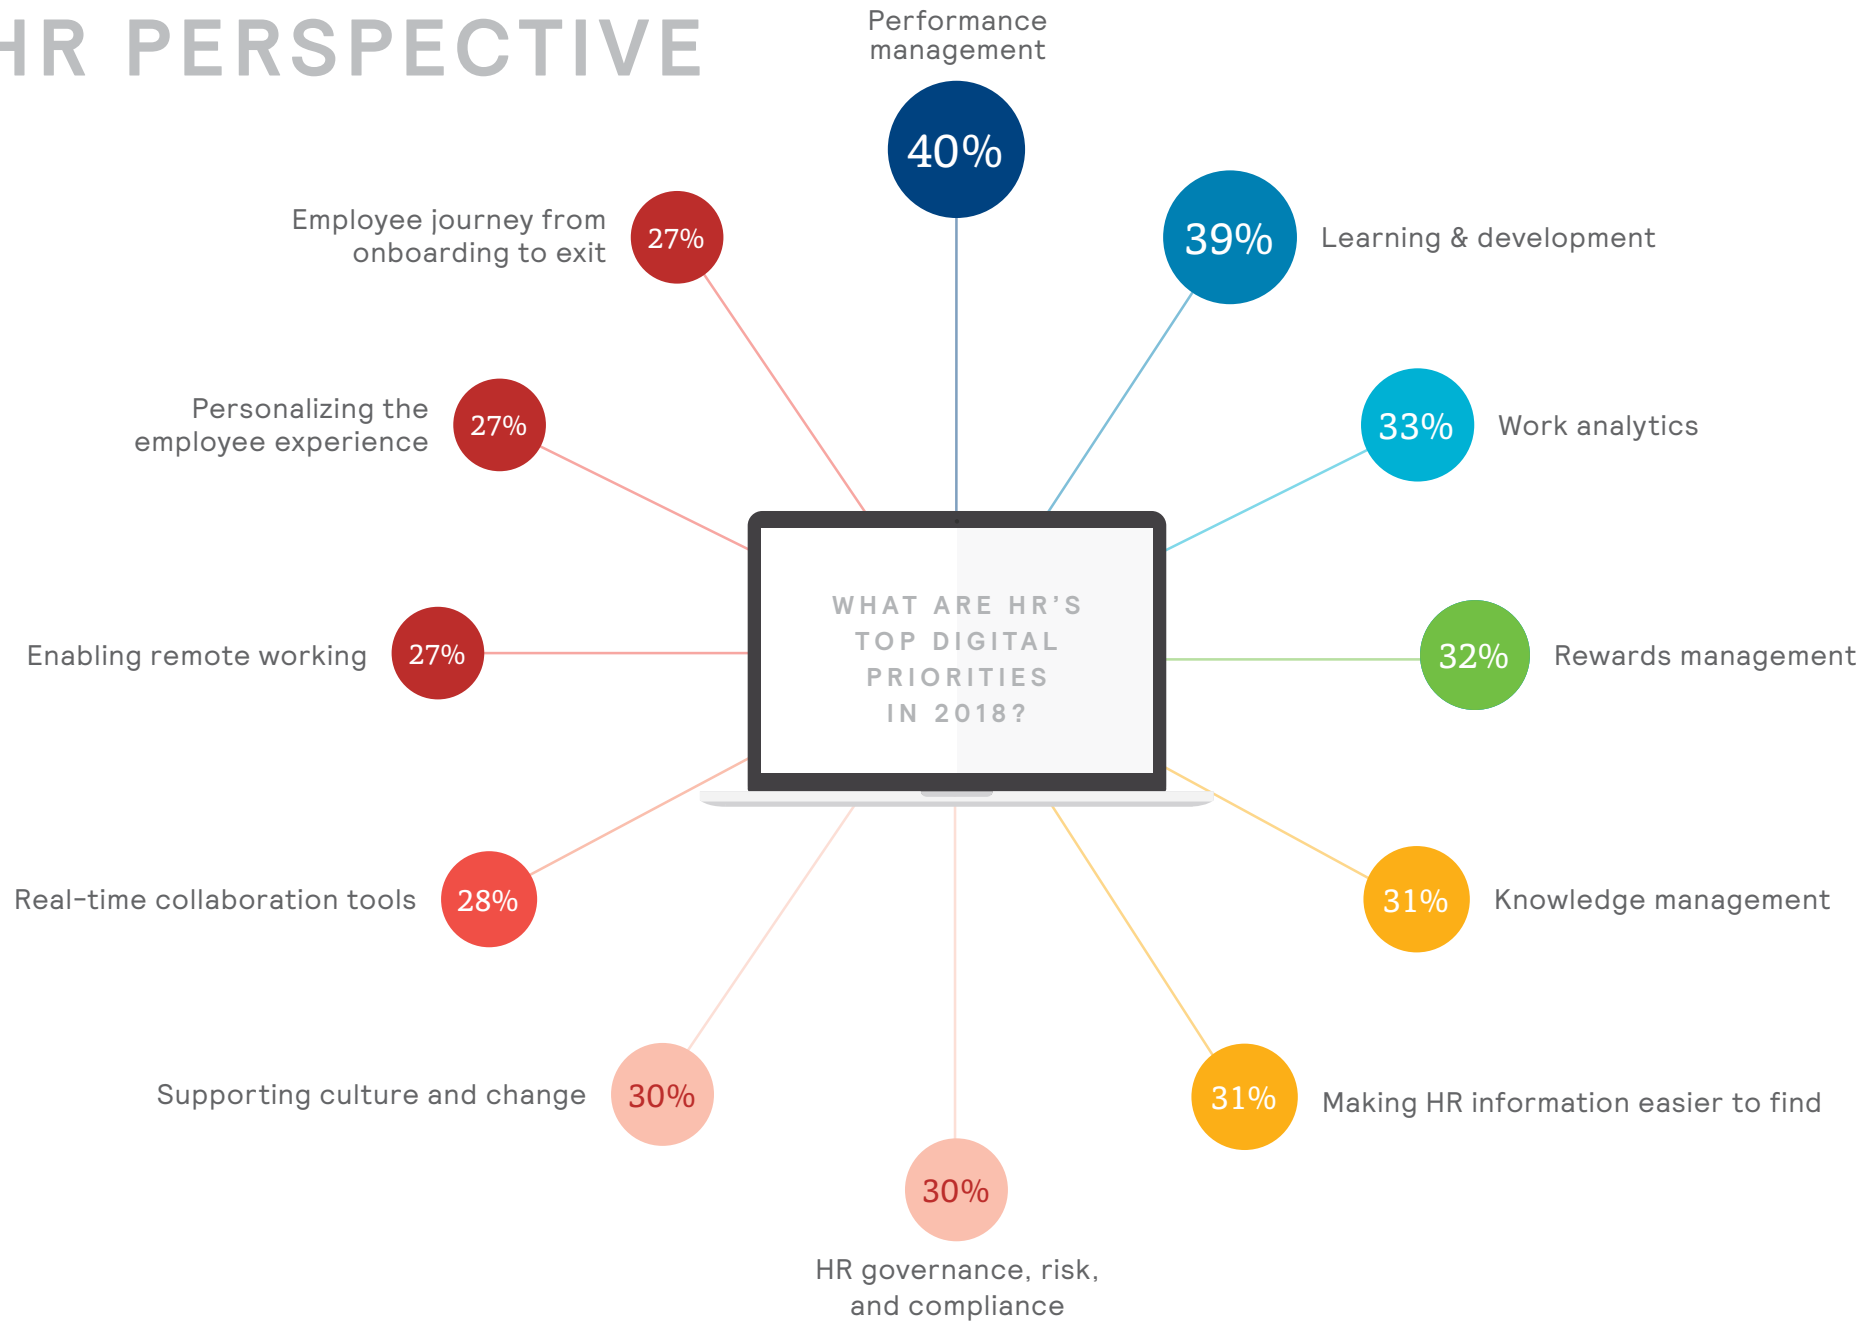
HR PERSPECTIVE

Performance management
40%

Employee journey from onboarding to exit
27%

39%
Learning & development

Personalizing the employee experience
27%

33%
Work analytics

WHAT ARE HR'S TOP DIGITAL PRIORITIES IN 2018?

Enabling remote working
27%

32%
Rewards management

Real-time collaboration tools
28%

31%
Knowledge management

Supporting culture and change
30%

31%
Making HR information easier to find

30%
HR governance, risk, and compliance